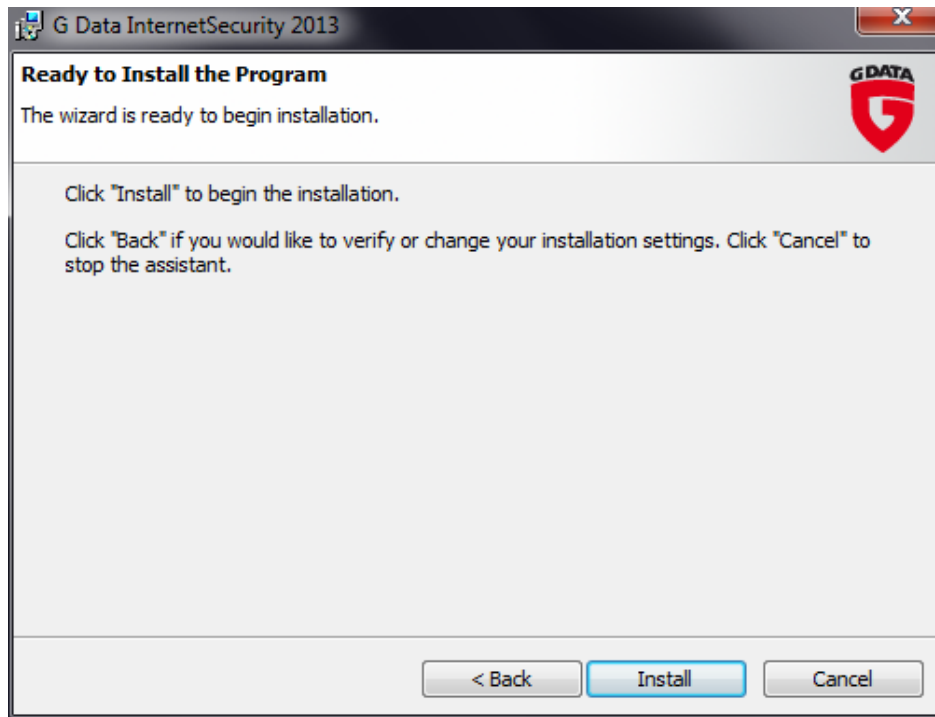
G Data InternetSecurity 2013

Ready to Install the Program

The wizard is ready to begin installation.

GDATA

G

Click "Install" to begin the installation.

Click "Back" if you would like to verify or change your installation settings. Click "Cancel" to stop the assistant.

< Back

Install

Cancel